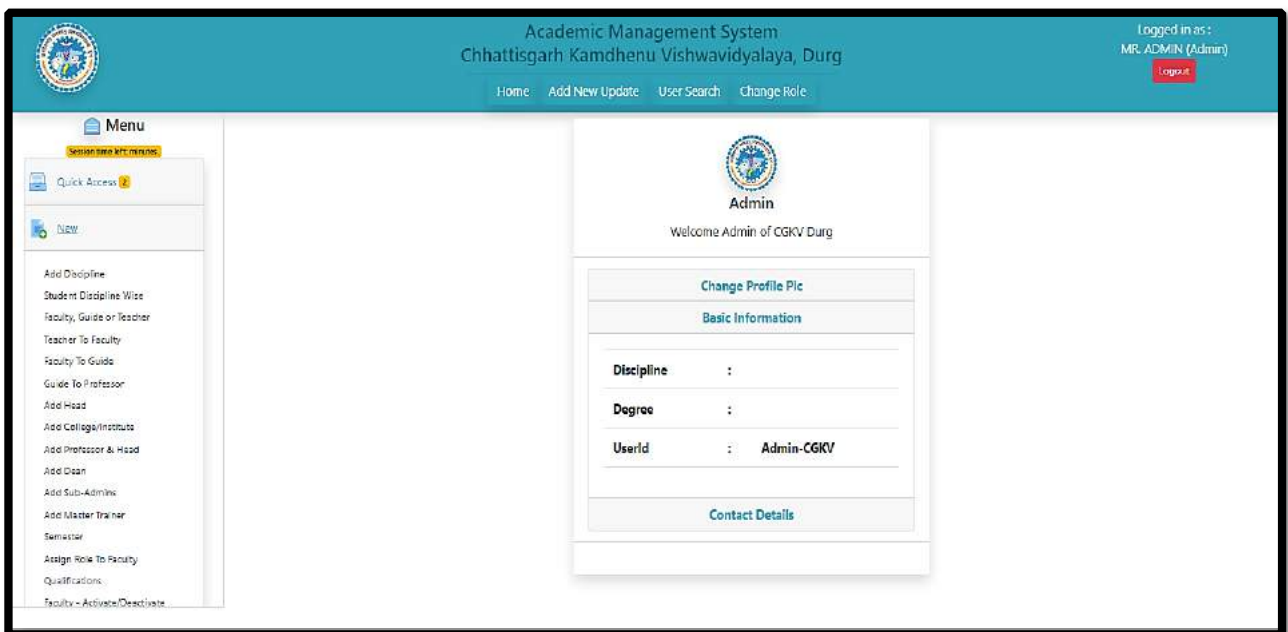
Academic Management System
Chhattisgarh Kamdhenu Vishwavidyalaya, Durg

Home Add New Update User Search Change Role

Logged in as :
MR. ADMIN (Admin)
Logout

Menu
Session time left: minutes

Quick Access 2

New

Add Discipline
Student Discipline Wise
Faculty, Guide or Teacher
Teacher To Faculty
Faculty To Guide
Guide To Professor
Add Head
Add College/Institute
Add Professor & Head
Add Dean
Add Sub-Admins
Add Master Trainer
Semester
Assign Role To Faculty
Qualifications
Faculty - Activate/Deactivate

Admin
Welcome Admin of CGKV Durg

Change Profile Pic
Basic Information

| | | |
|---|---|---|
| Discipline | : | |
| Degree | : | |
| UserId | : | Admin-CGKV |

Contact Details